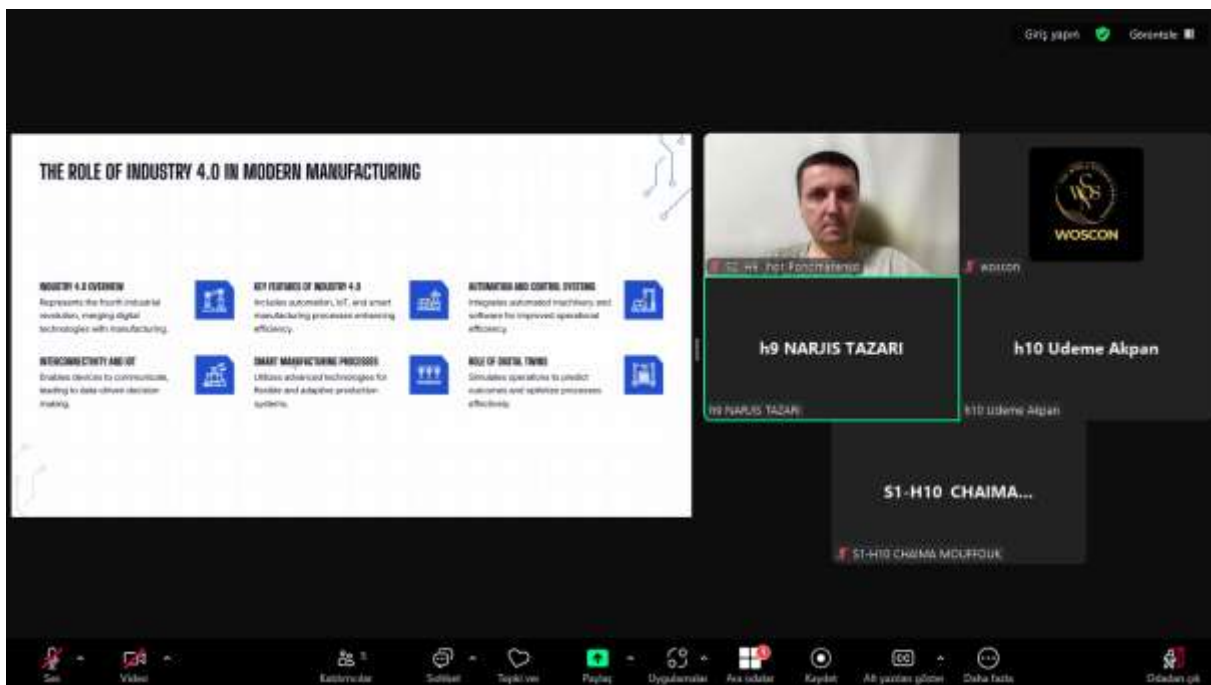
Giriş yapın Görüntüle

THE ROLE OF INDUSTRY 4.0 IN MODERN MANUFACTURING

INDUSTRY 4.0 OVERVIEW
Represents the fourth industrial revolution, merging digital technologies with manufacturing.

KEY FEATURES OF INDUSTRY 4.0
Includes automation, IoT, and smart manufacturing processes enhancing efficiency.

AUTOMATION AND CONTROL SYSTEMS
Integrates automated machinery and software for improved operational efficiency.

INTERCONNECTIVITY AND IOT
Enables devices to communicate, leading to data-driven decision making.

SMART MANUFACTURING PROCESSES
Utilizes advanced technologies for flexible and adaptive production systems.

ROLE OF DIGITAL TWINS
Simulates operations to predict outcomes and optimize processes effectively.

S2-H4 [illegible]

WOSCON
woscon

h9 NARJIS TAZARI
h9 NARJIS TAZARI

h10 Udeme Akpan
h10 Udeme Akpan

S1-H10 CHAIMA...
S1-H10 CHAIMA MOUFFOUK

Ses Video Katılımcılar Sohbet Tepki ver Paylaş Uygulamalar Ara odalar Kaydet Alt yazıları göster Daha fazla Odadan çık